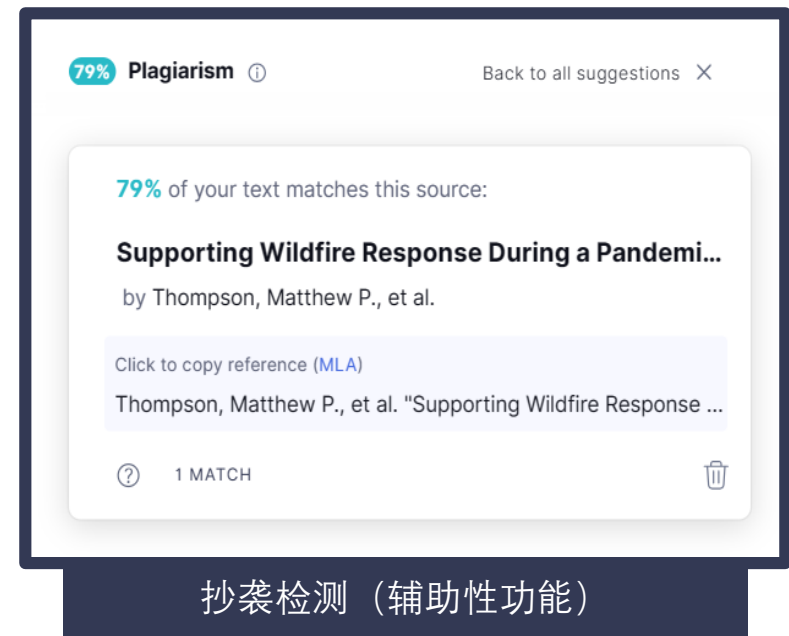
79% Plagiarism ⓘ

Back to all suggestions ✕

79% of your text matches this source:

Supporting Wildfire Response During a Pandemi...

by Thompson, Matthew P., et al.

Click to copy reference (MLA)

Thompson, Matthew P., et al. "Supporting Wildfire Response ...

? 1 MATCH

抄袭检测（辅助性功能）